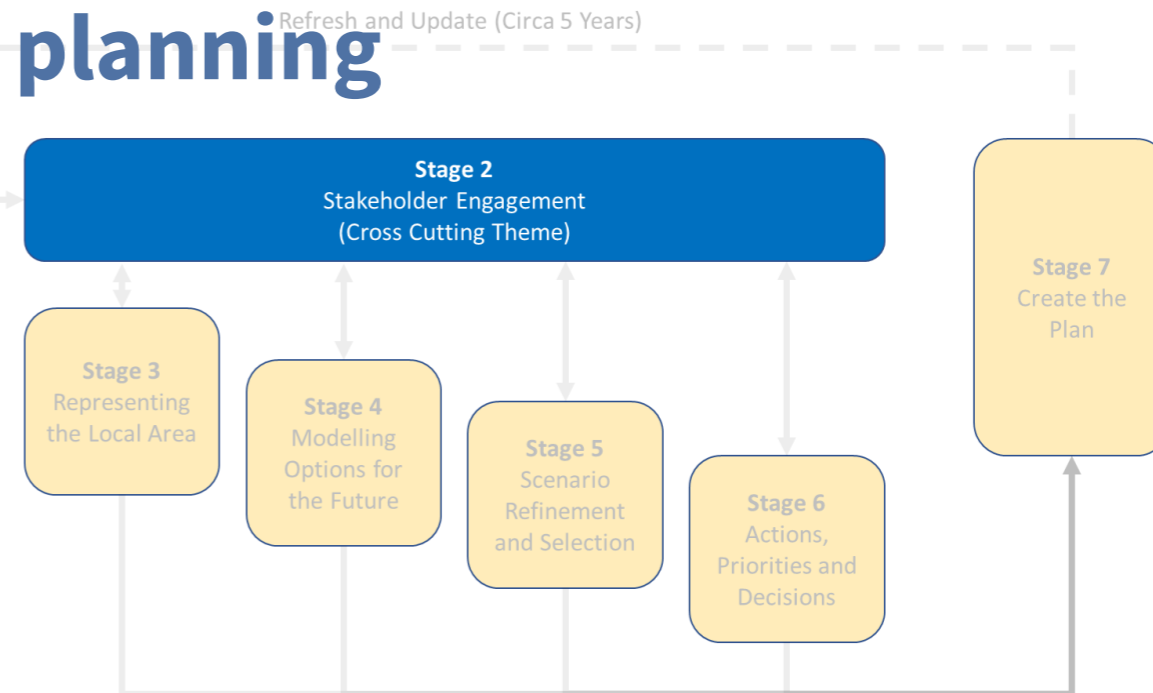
planning

Refresh and Update (Circa 5 Years)

**Stage 2**
Stakeholder Engagement
(Cross Cutting Theme)

**Stage 7**
Create the Plan

**Stage 3**
Representing the Local Area

**Stage 4**
Modelling Options for the Future

**Stage 5**
Scenario Refinement and Selection

**Stage 6**
Actions, Priorities and Decisions